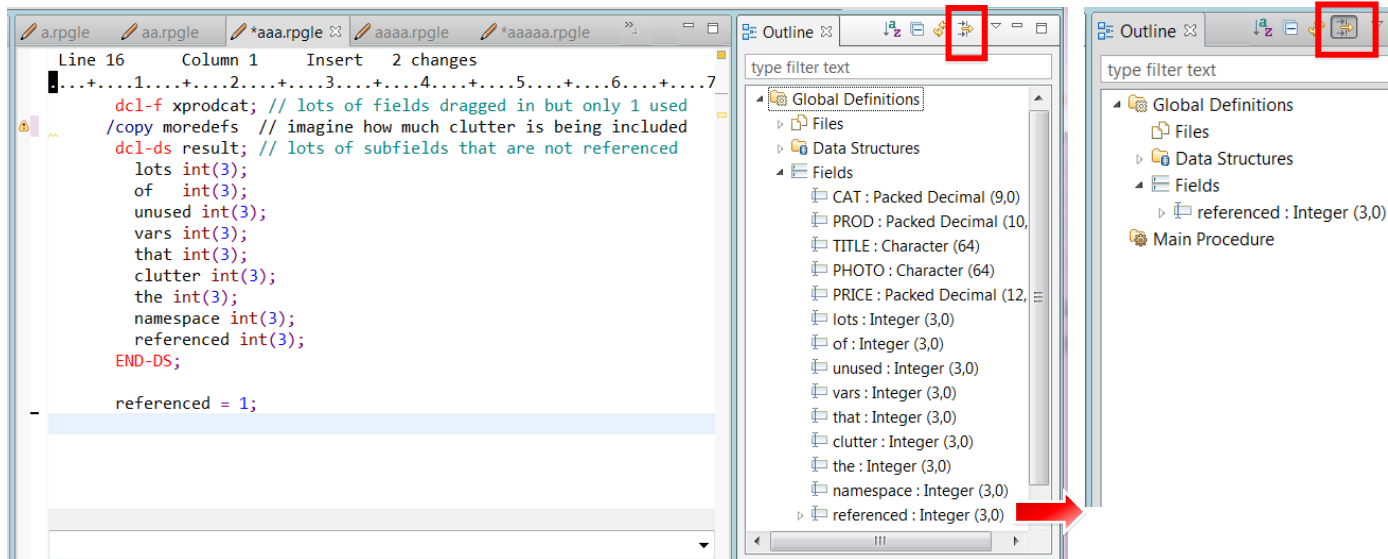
a.rpgle aa.rpgle *aaa.rpgle aaaa.rpgle *aaaaa.rpgle »4

Line 16 Column 1 Insert 2 changes
....+....1....+....2....+....3....+....4....+....5....+....6....+....7

dcl-f xprodcat; // lots of fields dragged in but only 1 used
/copy moredefs // imagine how much clutter is being included
dcl-ds result; // lots of subfields that are not referenced
lots int(3);
of int(3);
unused int(3);
vars int(3);
that int(3);
clutter int(3);
the int(3);
namespace int(3);
referenced int(3);
END-DS;

referenced = 1;

Outline

type filter text

Global Definitions
Files
Data Structures
Fields
CAT : Packed Decimal (9,0)
PROD : Packed Decimal (10,
TITLE : Character (64)
PHOTO : Character (64)
PRICE : Packed Decimal (12,
lots : Integer (3,0)
of : Integer (3,0)
unused : Integer (3,0)
vars : Integer (3,0)
that : Integer (3,0)
clutter : Integer (3,0)
the : Integer (3,0)
namespace : Integer (3,0)
referenced : Integer (3,0)

Outline

type filter text

Global Definitions
Files
Data Structures
Fields
referenced : Integer (3,0)
Main Procedure